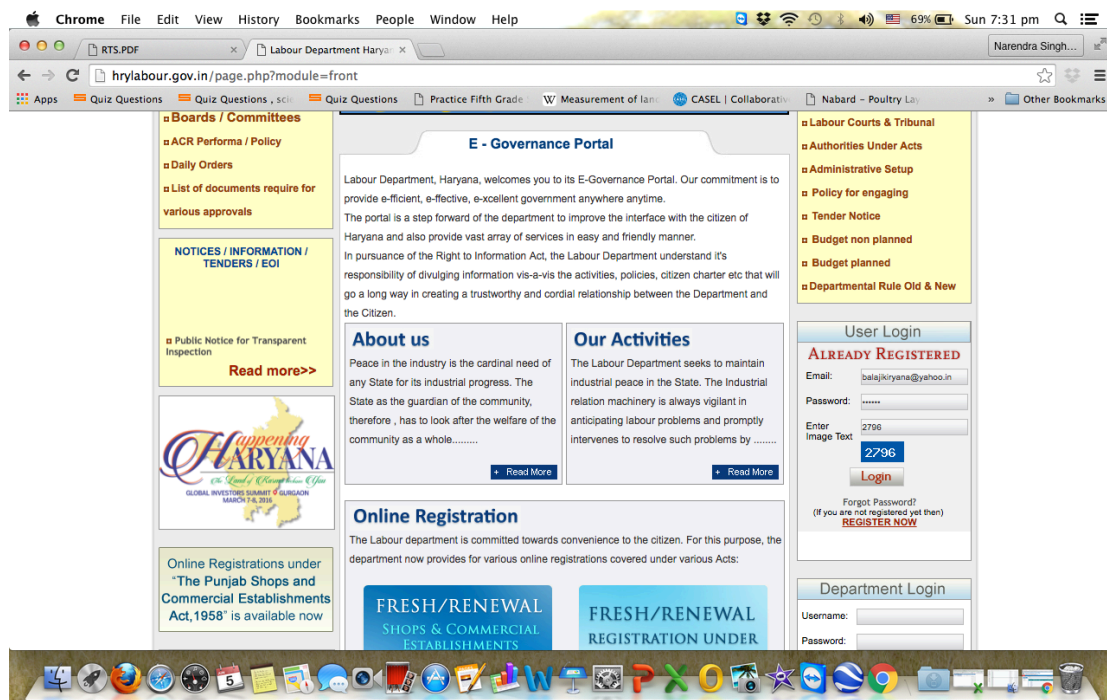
Chrome File Edit View History Bookmarks People Window Help
69% Sun 7:31 pm

RTS.PDF
Labour Department Harya
Narendra Singh...

hrylabour.gov.in/page.php?module=front

Apps Quiz Questions Quiz Questions , sci Quiz Questions Practice Fifth Grade Measurement of lan CASEL | Collaborativ Nabard – Poultry La » Other Bookmarks

Boards / Committees
ACR Performa / Policy
Daily Orders
List of documents require for various approvals

NOTICES / INFORMATION / TENDERS / EOI

Public Notice for Transparent Inspection
Read more>>

Happening HARYANA
The Land of Karma Where You
GLOBAL INVESTORS SUMMIT GURGAON MARCH 7-8, 2016

Online Registrations under "The Punjab Shops and Commercial Establishments Act,1958" is available now

E - Governance Portal

Labour Department, Haryana, welcomes you to its E-Governance Portal. Our commitment is to provide e-fficient, e-ffective, e-xcellent government anywhere anytime.
The portal is a step forward of the department to improve the interface with the citizen of Haryana and also provide vast array of services in easy and friendly manner.
In pursuance of the Right to Information Act, the Labour Department understand it's responsibility of divulging information vis-a-vis the activities, policies, citizen charter etc that will go a long way in creating a trustworthy and cordial relationship between the Department and the Citizen.

About us
Peace in the industry is the cardinal need of any State for its industrial progress. The State as the guardian of the community, therefore , has to look after the welfare of the community as a whole.........
Read More

Our Activities
The Labour Department seeks to maintain industrial peace in the State. The Industrial relation machinery is always vigilant in anticipating labour problems and promptly intervenes to resolve such problems by ........
Read More

Online Registration
The Labour department is committed towards convenience to the citizen. For this purpose, the department now provides for various online registrations covered under various Acts:

FRESH/RENEWAL
SHOPS & COMMERCIAL ESTABLISHMENTS

FRESH/RENEWAL
REGISTRATION UNDER

Labour Courts & Tribunal
Authorities Under Acts
Administrative Setup
Policy for engaging
Tender Notice
Budget non planned
Budget planned
Departmental Rule Old & New

User Login
ALREADY REGISTERED
Email: balajikiryana@yahoo.in
Password: ••••••
Enter Image Text 2796
2796
Login
Forgot Password?
(If you are not registered yet then)
REGISTER NOW

Department Login
Username:
Password: